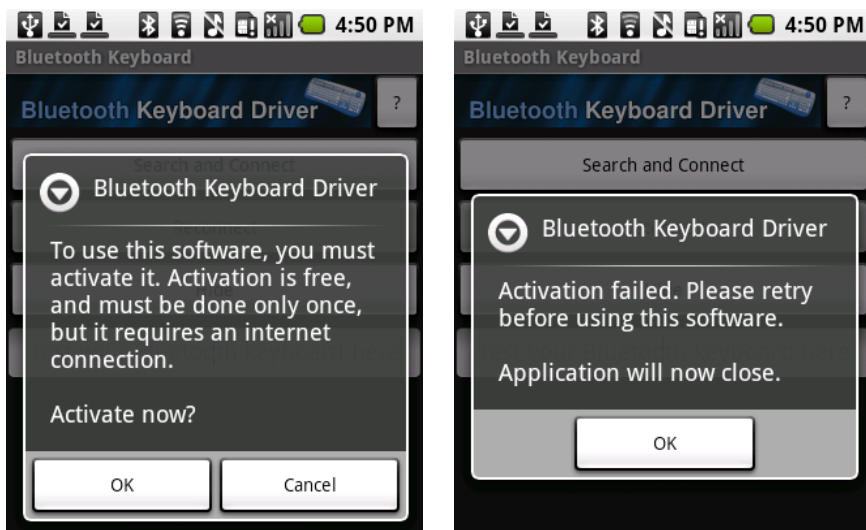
4:50 PM
Bluetooth Keyboard
Bluetooth Keyboard Driver
?
Search and Connect
Bluetooth Keyboard Driver
To use this software, you must activate it. Activation is free, and must be done only once, but it requires an internet connection.

Activate now?
OK
Cancel

4:50 PM
Bluetooth Keyboard
Bluetooth Keyboard Driver
?
Search and Connect
Bluetooth Keyboard Driver
Activation failed. Please retry before using this software.

Application will now close.
OK